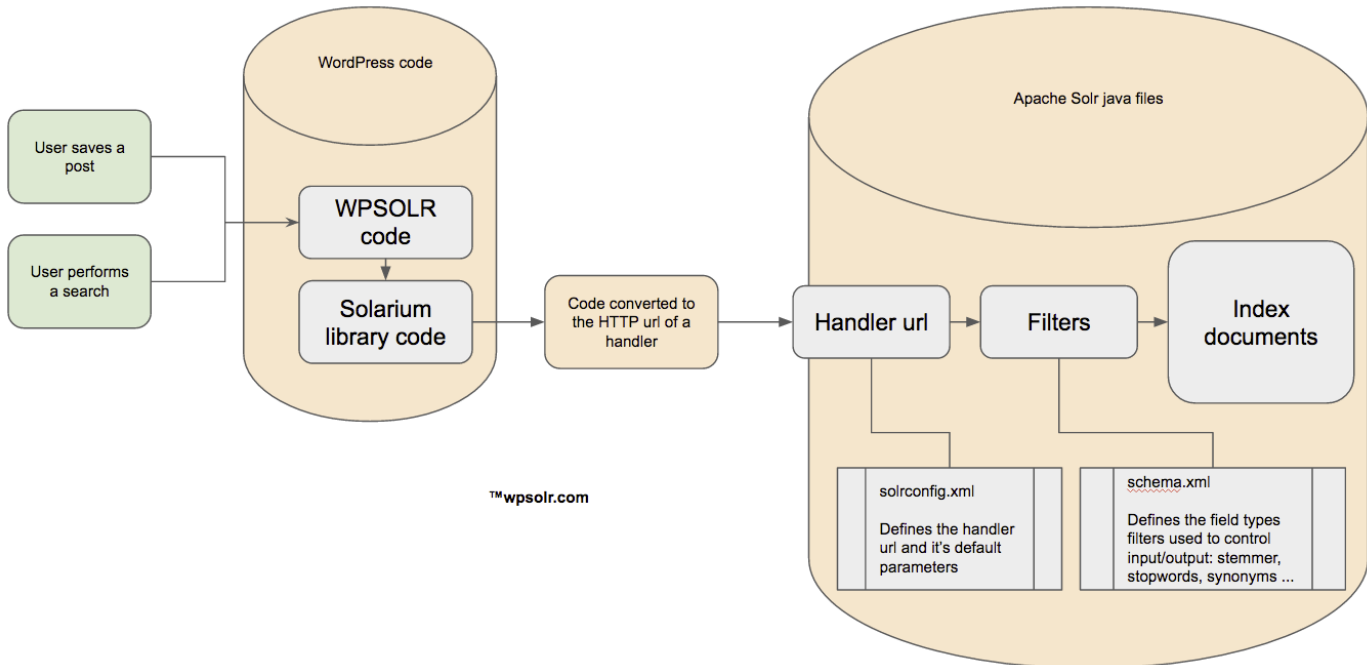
User saves a post

User performs a search

WordPress code

WPSOLR code

Solarium library code

Code converted to the HTTP url of a handler

Apache Solr java files

Handler url

Filters

Index documents

solrconfig.xml

Defines the handler url and it's default parameters

schema.xml

Defines the field types filters used to control input/output: stemmer, stopwords, synonyms ...

™wpsolr.com